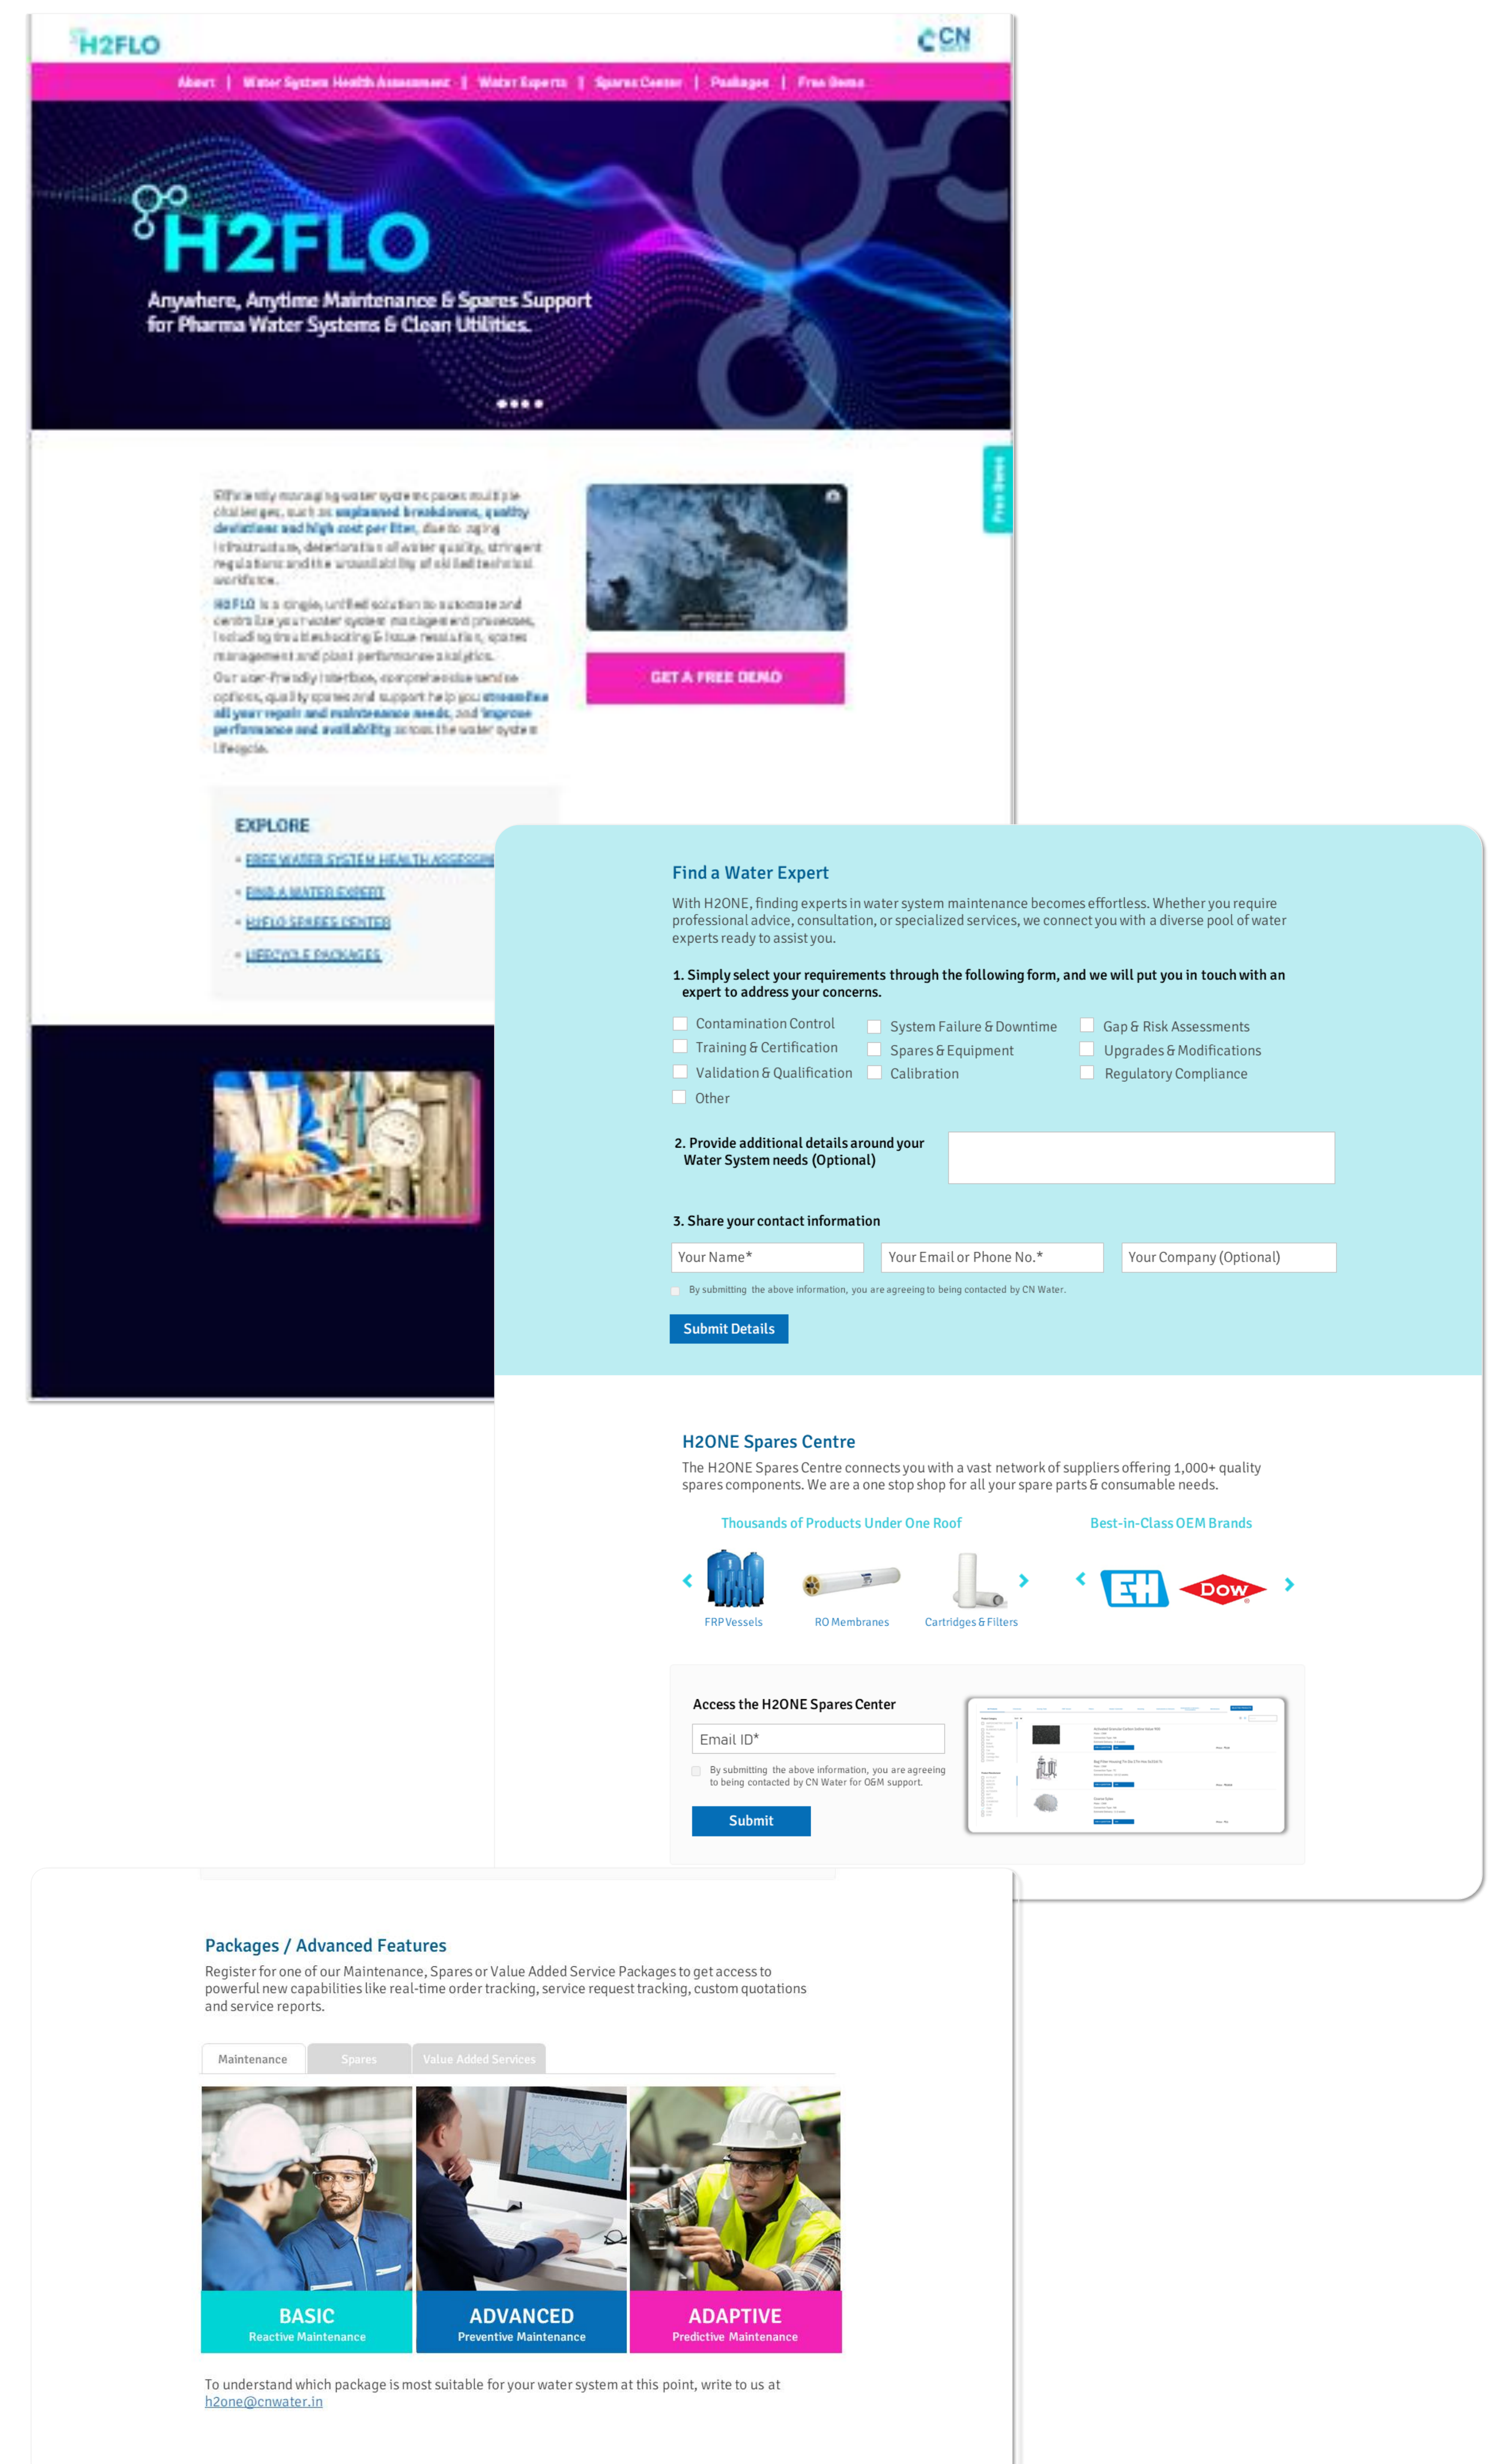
H2FLO

CN

About | Water System Health Assessment | Water Experts | Spares Center | Packages | Free Demo

H2FLO

Anywhere, Anytime Maintenance & Spares Support for Pharma Water Systems & Clean Utilities.

Efficiently managing water systems poses multiple challenges, such as unplanned breakdowns, quality deviations and high cost per liter, due to aging infrastructure, deterioration of water quality, stringent regulations and the unavailability of skilled technical workforce.

H2FLO is a single, unified solution to automate and centralize your water system management processes, including troubleshooting & issue resolution, spares management and plant performance analytics.

Our user-friendly interface, comprehensive service options, quality spares and support help you streamline all your repair and maintenance needs, and improve performance and availability across the water system lifecycle.

GET A FREE DEMO

Free Demo

EXPLORE
• FREE WATER SYSTEM HEALTH ASSESSM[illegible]
• FIND A WATER EXPERT
• H2FLO SPARES CENTER
• LIFECYCLE PACKAGES

Find a Water Expert

With H2ONE, finding experts in water system maintenance becomes effortless. Whether you require professional advice, consultation, or specialized services, we connect you with a diverse pool of water experts ready to assist you.

1. Simply select your requirements through the following form, and we will put you in touch with an expert to address your concerns.

Contamination Control
Training & Certification
Validation & Qualification
Other
System Failure & Downtime
Spares & Equipment
Calibration
Gap & Risk Assessments
Upgrades & Modifications
Regulatory Compliance

2. Provide additional details around your Water System needs (Optional)

3. Share your contact information

Your Name*
Your Email or Phone No.*
Your Company (Optional)

By submitting the above information, you are agreeing to being contacted by CN Water.

Submit Details

H2ONE Spares Centre

The H2ONE Spares Centre connects you with a vast network of suppliers offering 1,000+ quality spares components. We are a one stop shop for all your spare parts & consumable needs.

Thousands of Products Under One Roof

FRP Vessels
RO Membranes
Cartridges & Filters

Best-in-Class OEM Brands

EH
DOW

Access the H2ONE Spares Center

Email ID*

By submitting the above information, you are agreeing to being contacted by CN Water for O&M support.

Submit

Packages / Advanced Features

Register for one of our Maintenance, Spares or Value Added Service Packages to get access to powerful new capabilities like real-time order tracking, service request tracking, custom quotations and service reports.

Maintenance | Spares | Value Added Services

BASIC
Reactive Maintenance

ADVANCED
Preventive Maintenance

ADAPTIVE
Predictive Maintenance

To understand which package is most suitable for your water system at this point, write to us at h2one@cnwater.in